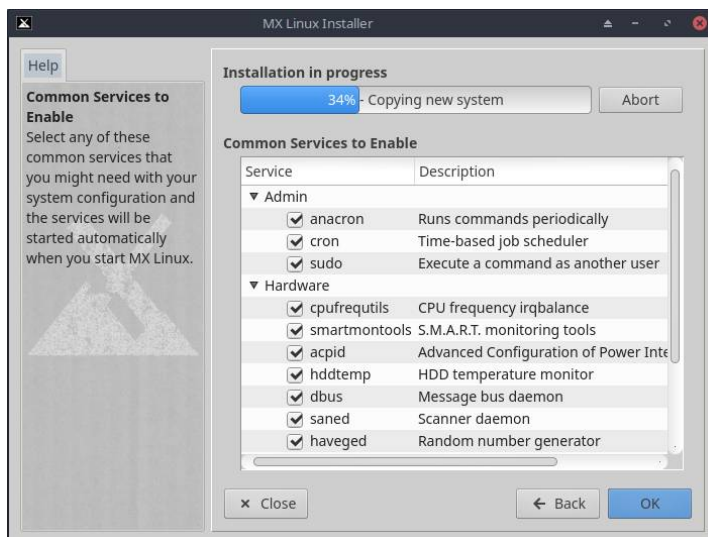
MX Linux Installer

Help

**Common Services to Enable**
Select any of these common services that you might need with your system configuration and the services will be started automatically when you start MX Linux.

**Installation in progress**

34% - Copying new system

Abort

**Common Services to Enable**

| Service | Description |
|---|---|
| ▼ Admin | |
| anacron | Runs commands periodically |
| cron | Time-based job scheduler |
| sudo | Execute a command as another user |
| ▼ Hardware | |
| cpufrequtils | CPU frequency irqbalance |
| smartmontools | S.M.A.R.T. monitoring tools |
| acpid | Advanced Configuration of Power Inte |
| hddtemp | HDD temperature monitor |
| dbus | Message bus daemon |
| saned | Scanner daemon |
| haveged | Random number generator |

× Close

← Back

OK